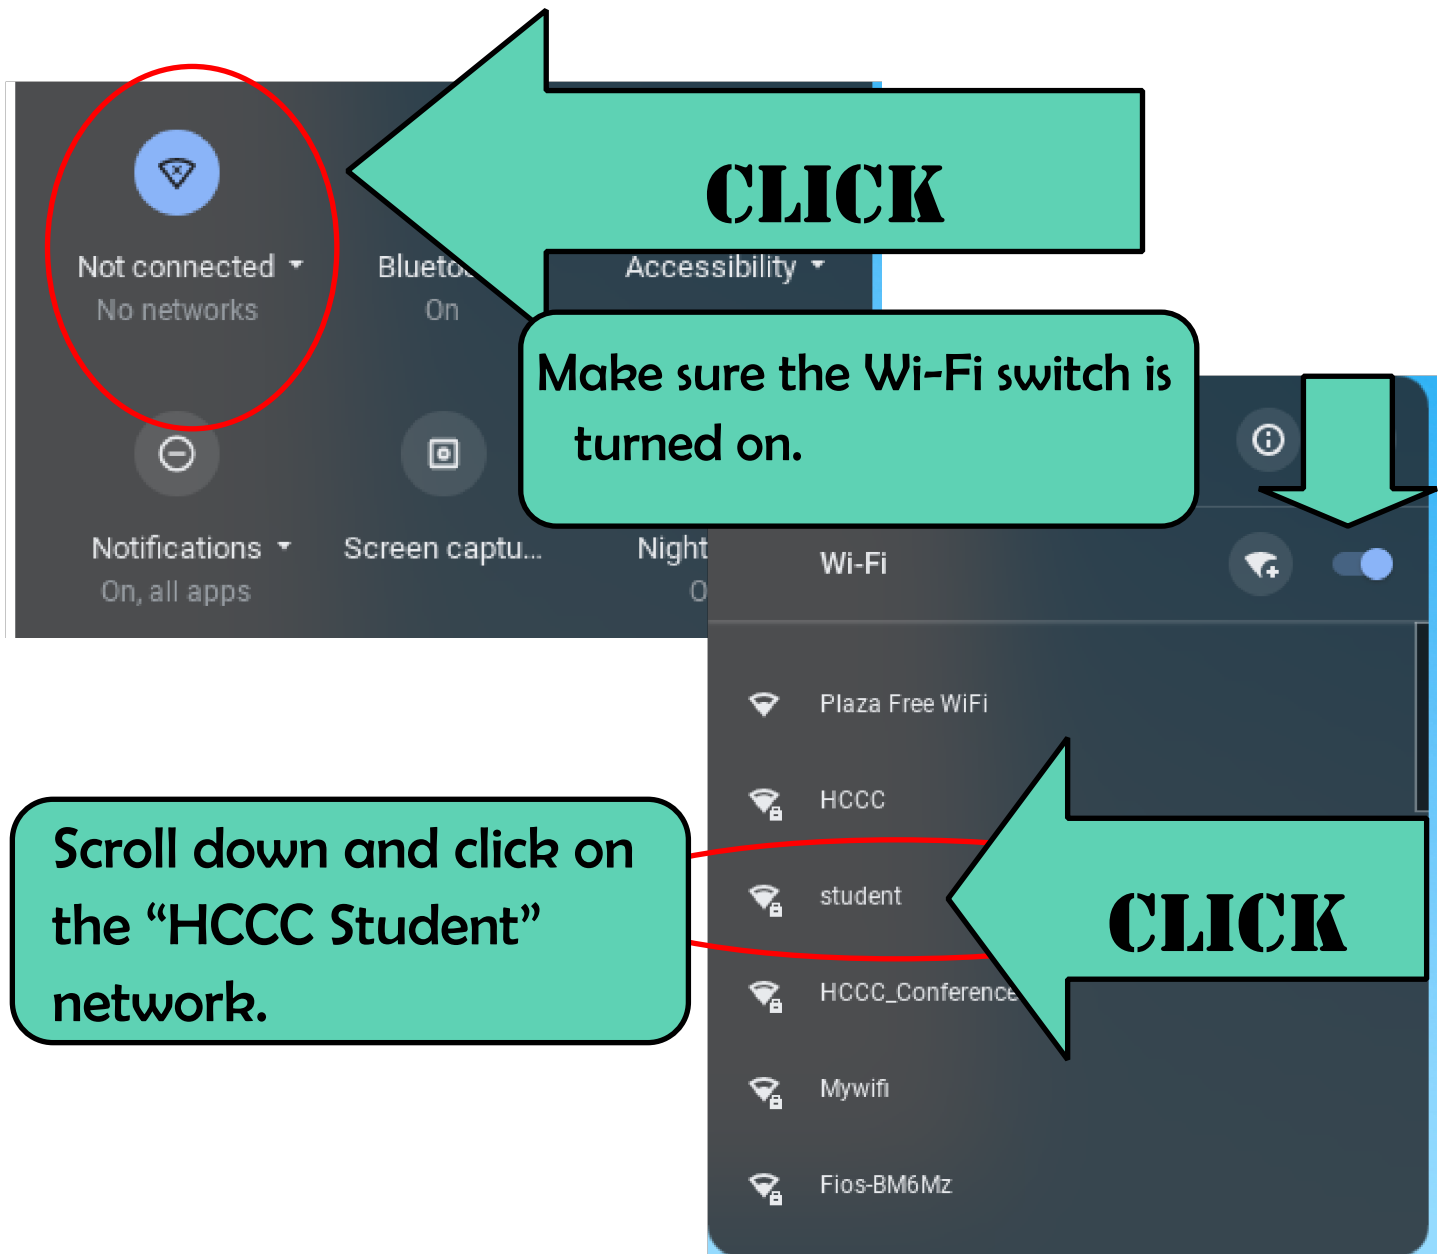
CLICK

Not connected
No networks

Blueto
On

Accessibility

Make sure the Wi-Fi switch is turned on.

Notifications
On, all apps

Screen captu...

Night
O

Wi-Fi

Plaza Free WiFi

HCCC

student

HCCC_Conference

Mywifi

Fios-BM6Mz

Scroll down and click on the "HCCC Student" network.

CLICK